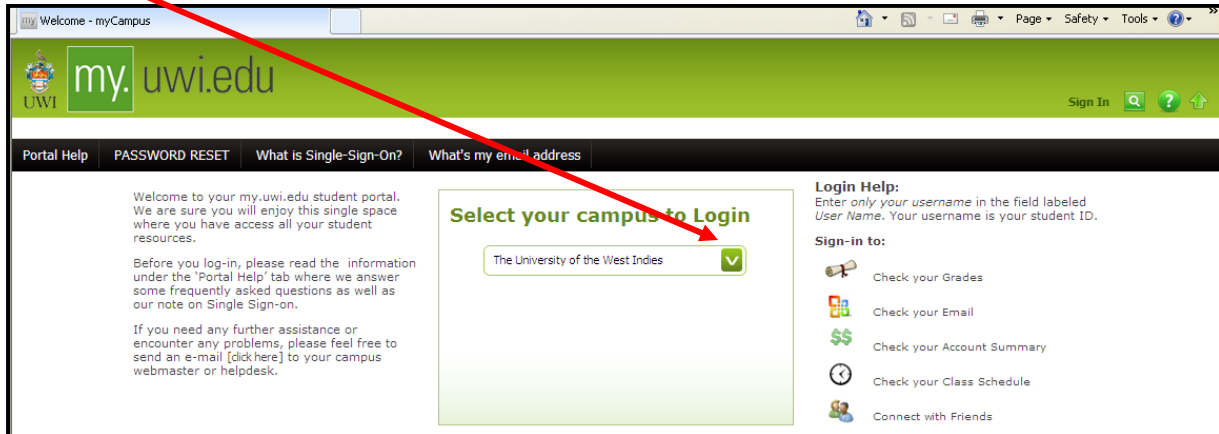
my Welcome - myCampus

Page ▾ Safety ▾ Tools ▾

UWI my. uwi.edu

Sign In

Portal Help | PASSWORD RESET | What is Single-Sign-On? | What's my email address

Welcome to your my.uwi.edu student portal. We are sure you will enjoy this single space where you have access all your student resources.

Before you log-in, please read the information under the 'Portal Help' tab where we answer some frequently asked questions as well as our note on Single Sign-on.

If you need any further assistance or encounter any problems, please feel free to send an e-mail [click here] to your campus webmaster or helpdesk.

Select your campus to Login

The University of the West Indies

Login Help:
Enter *only your username* in the field labeled *User Name*. Your username is your student ID.

Sign-in to:

Check your Grades

Check your Email

$$ Check your Account Summary

Check your Class Schedule

Connect with Friends